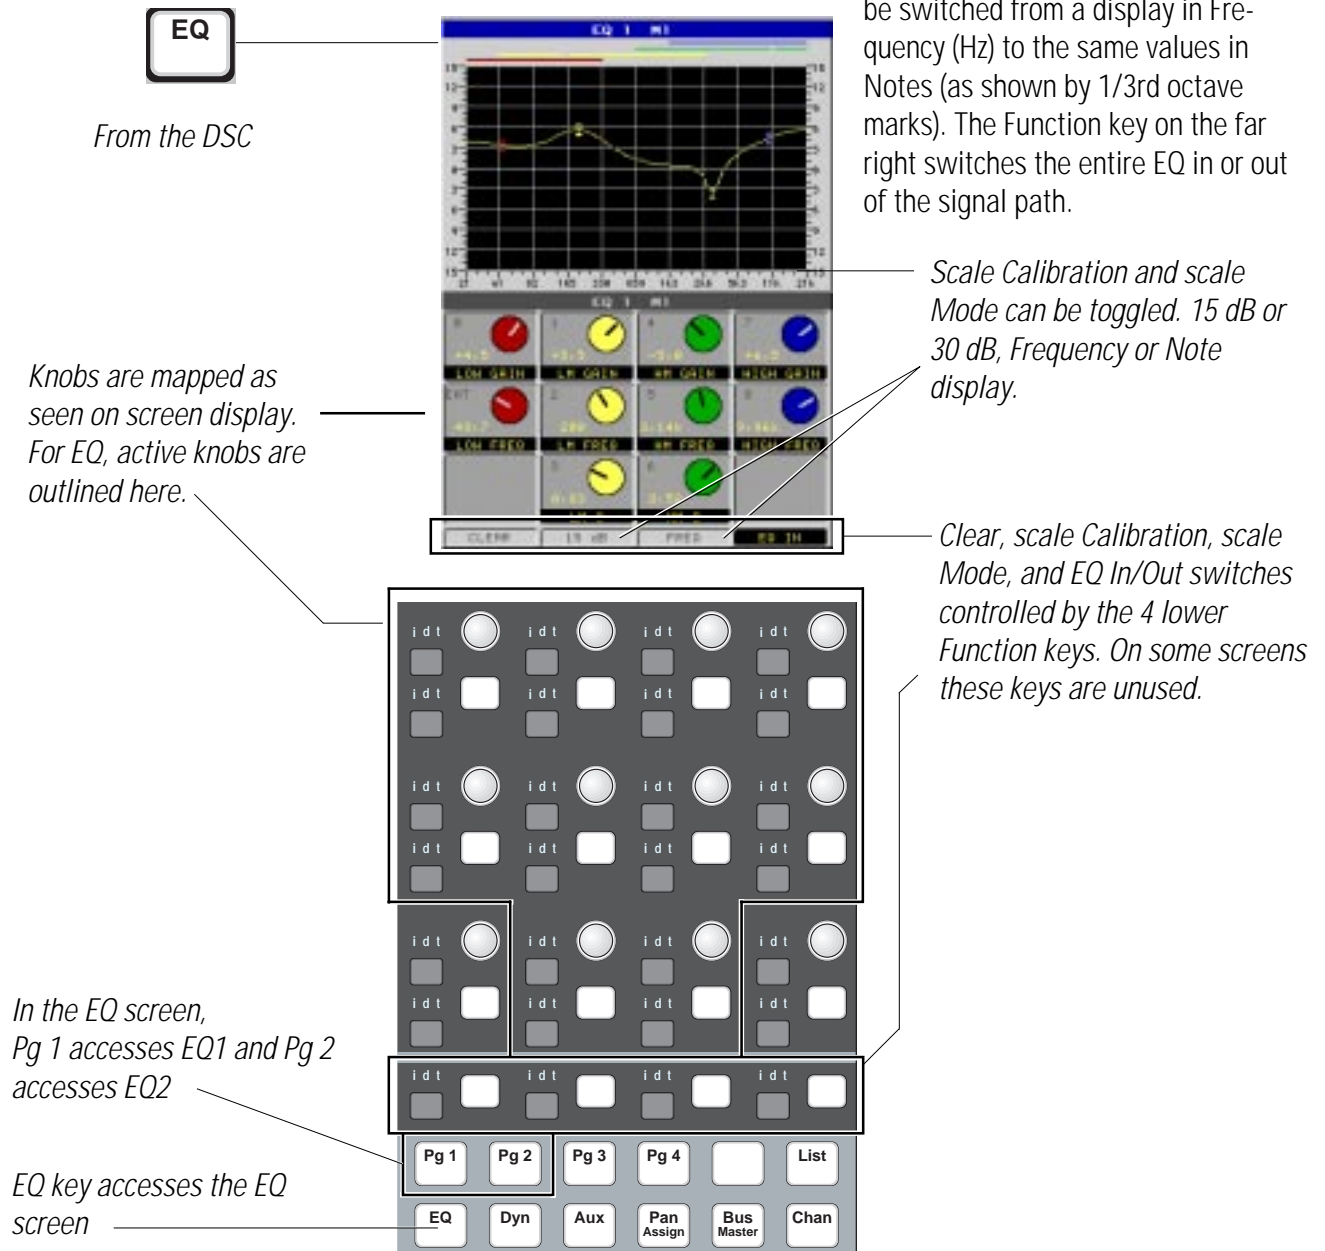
EQ

From the DSC

be switched from a display in Frequency (Hz) to the same values in Notes (as shown by 1/3rd octave marks). The Function key on the far right switches the entire EQ in or out of the signal path.

EQ 1 MI

EQ 1 MI

+4.5 LOW GAIN
+3.5 LM GAIN
-5.0 HM GAIN
+6.0 HIGH GAIN
LOW FREQ
200 LM FREQ
HM FREQ
HIGH FREQ
0.63
CLEAR
15 dB
FREQ
EQ IN

Scale Calibration and scale Mode can be toggled. 15 dB or 30 dB, Frequency or Note display.

Knobs are mapped as seen on screen display. For EQ, active knobs are outlined here.

Clear, scale Calibration, scale Mode, and EQ In/Out switches controlled by the 4 lower Function keys. On some screens these keys are unused.

idt idt idt idt
idt idt idt idt
idt idt idt idt
idt idt idt idt
idt idt idt idt
idt idt idt idt
idt idt idt idt

In the EQ screen, Pg 1 accesses EQ1 and Pg 2 accesses EQ2

EQ key accesses the EQ screen

Pg 1 Pg 2 Pg 3 Pg 4 List
EQ Dyn Aux Pan Assign Bus Master Chan